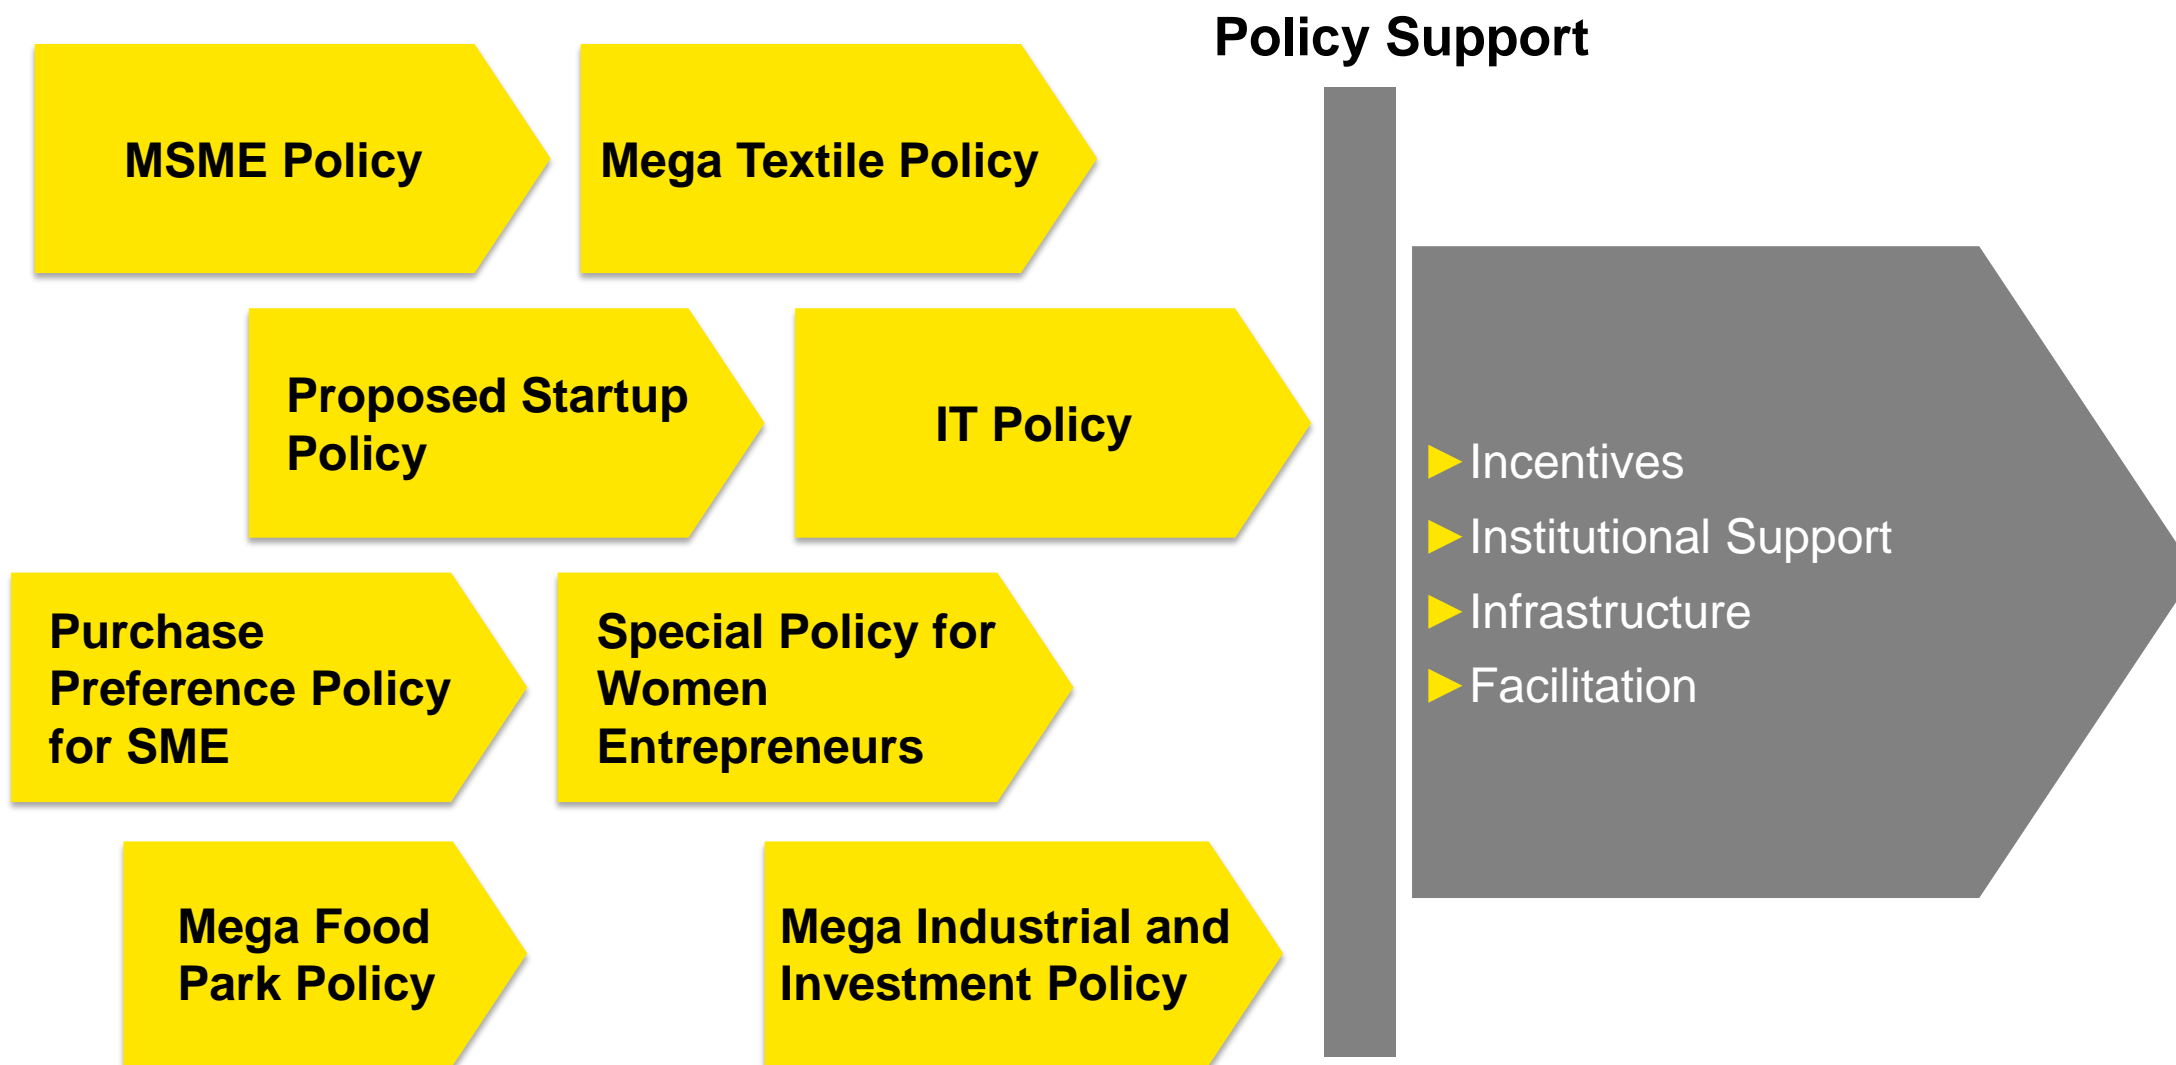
Policy Support

MSME Policy

Mega Textile Policy

Proposed Startup Policy

IT Policy

Purchase Preference Policy for SME

Special Policy for Women Entrepreneurs

Mega Food Park Policy

Mega Industrial and Investment Policy

Incentives
Institutional Support
Infrastructure
Facilitation